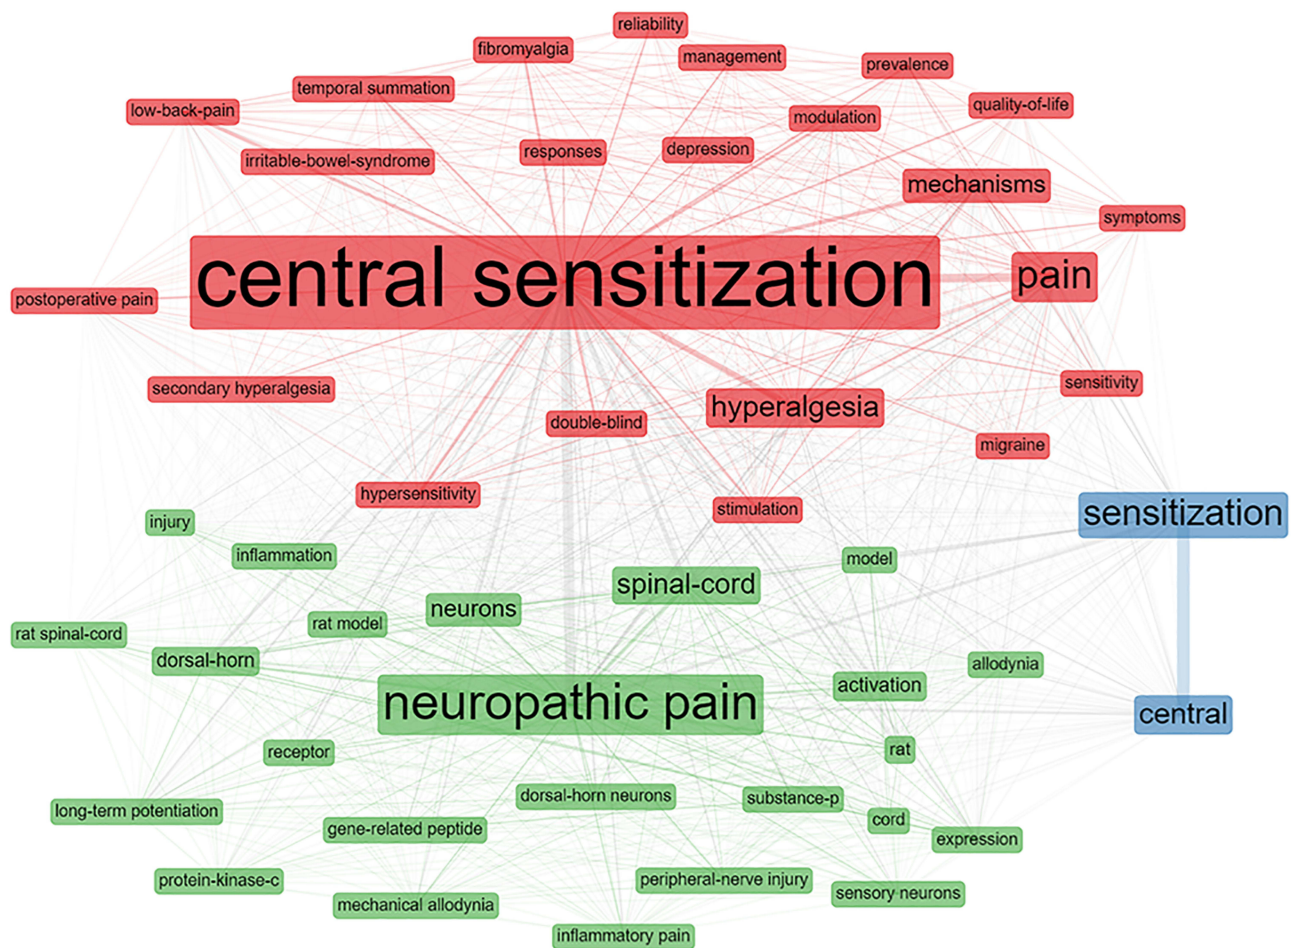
reliability
fibromyalgia
management
prevalence
temporal summation
low-back-pain
quality-of-life
modulation
irritable-bowel-syndrome
responses
depression
mechanisms
symptoms
central sensitization
pain
postoperative pain
sensitivity
secondary hyperalgesia
hyperalgesia
double-blind
migraine
hypersensitivity
stimulation
sensitization
injury
inflammation
model
spinal-cord
neurons
rat model
rat spinal-cord
dorsal-horn
allodynia
activation
neuropathic pain
central
receptor
rat
long-term potentiation
dorsal-horn neurons
substance-p
gene-related peptide
cord
expression
protein-kinase-c
peripheral-nerve injury
sensory neurons
mechanical allodynia
inflammatory pain